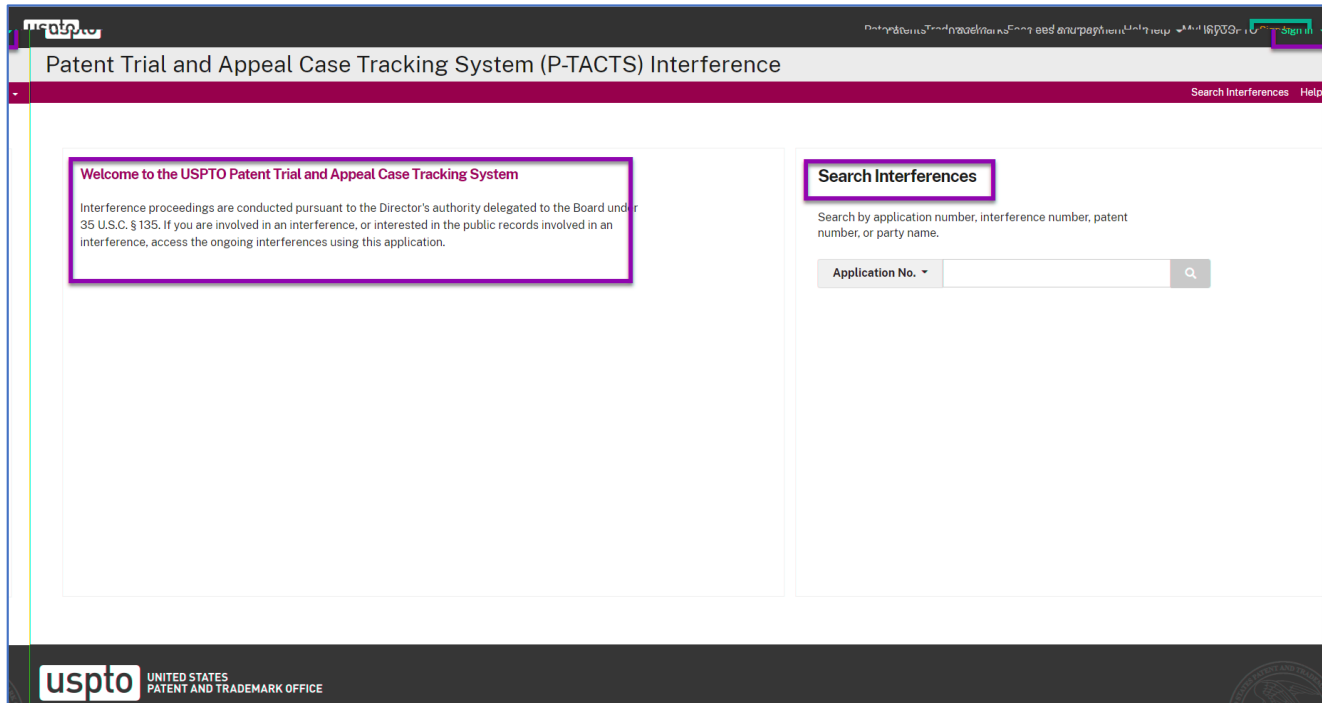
uspto

Patents Trademarks Fees and payment Help MyUSPTO Sign in

Patent Trial and Appeal Case Tracking System (P-TACTS) Interference

Search Interferences Help

Welcome to the USPTO Patent Trial and Appeal Case Tracking System

Interference proceedings are conducted pursuant to the Director's authority delegated to the Board under 35 U.S.C. § 135. If you are involved in an interference, or interested in the public records involved in an interference, access the ongoing interferences using this application.

Search Interferences

Search by application number, interference number, patent number, or party name.

Application No.

uspto UNITED STATES PATENT AND TRADEMARK OFFICE